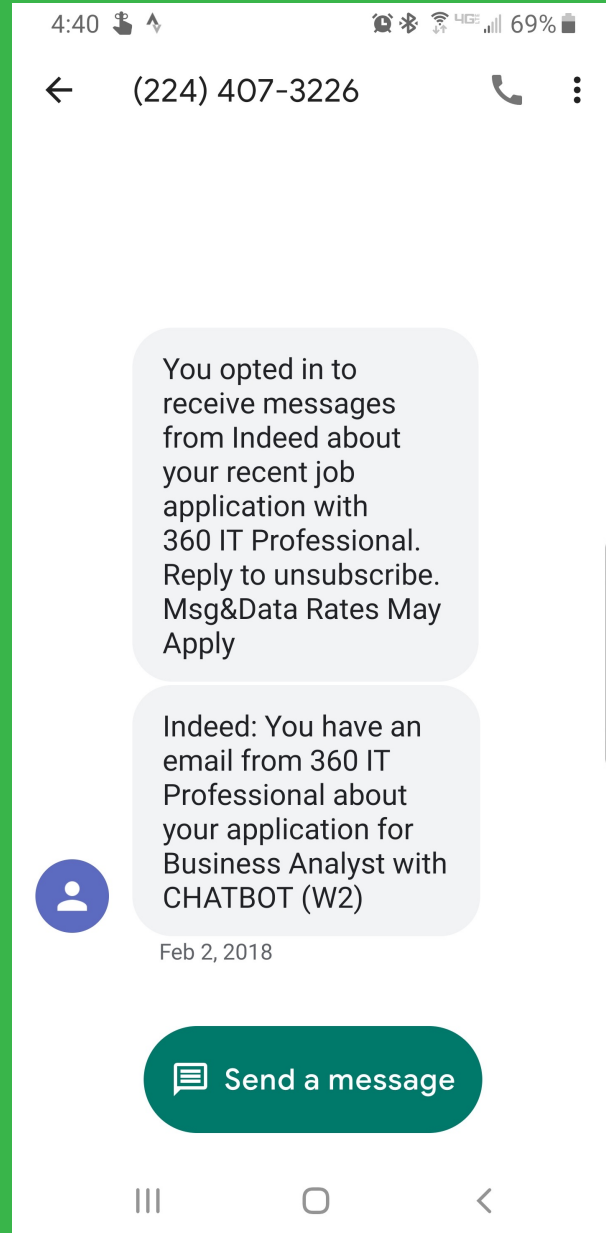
4:40 4G 69%

(224) 407-3226

You opted in to receive messages from Indeed about your recent job application with 360 IT Professional. Reply to unsubscribe. Msg&Data Rates May Apply

Indeed: You have an email from 360 IT Professional about your application for Business Analyst with CHATBOT (W2)

Feb 2, 2018

Send a message